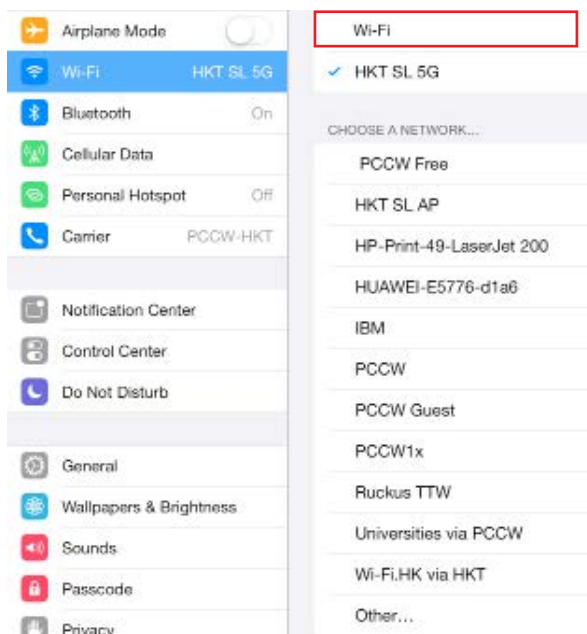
Airplane Mode
Wi-Fi HKT SL 5G
Bluetooth On
Cellular Data
Personal Hotspot Off
Carrier PCCW-HKT

Notification Center
Control Center
Do Not Disturb

General
Wallpapers & Brightness
Sounds
Passcode
Privacy

Wi-Fi
✓ HKT SL 5G

CHOOSE A NETWORK...
PCCW Free
HKT SL AP
HP-Print-49-LaserJet 200
HUAWEI-E5776-d1a6
IBM
PCCW
PCCW Guest
PCCW1x
Ruckus TTW
Universities via PCCW
Wi-Fi.HK via HKT
Other...